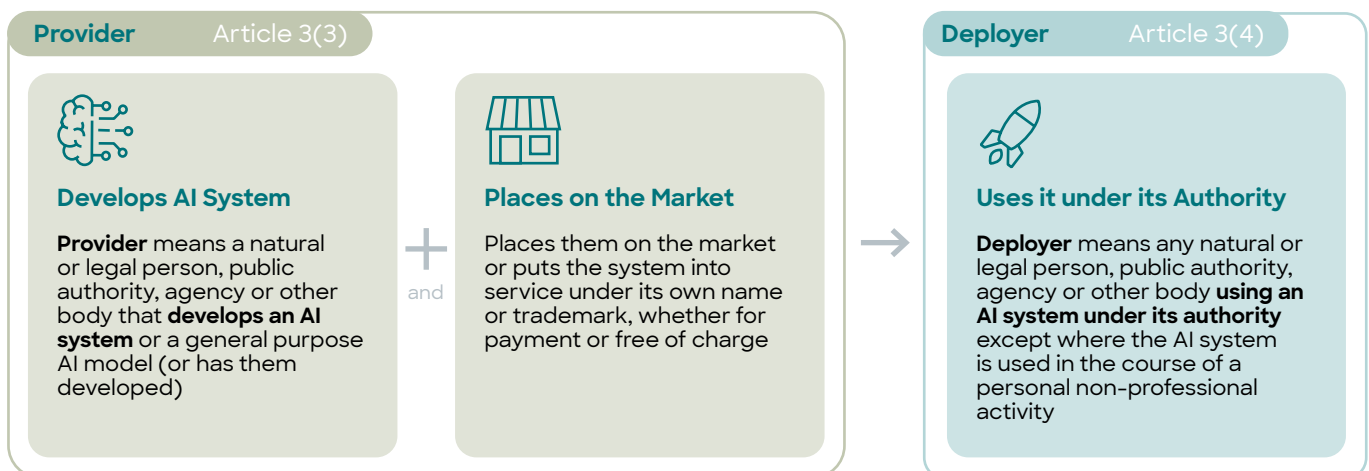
Provider Article 3(3)

Develops AI System

Provider means a natural or legal person, public authority, agency or other body that develops an AI system or a general purpose AI model (or has them developed)

+
and

Places on the Market

Places them on the market or puts the system into service under its own name or trademark, whether for payment or free of charge

→

Deployer Article 3(4)

Uses it under its Authority

Deployer means any natural or legal person, public authority, agency or other body using an AI system under its authority except where the AI system is used in the course of a personal non-professional activity